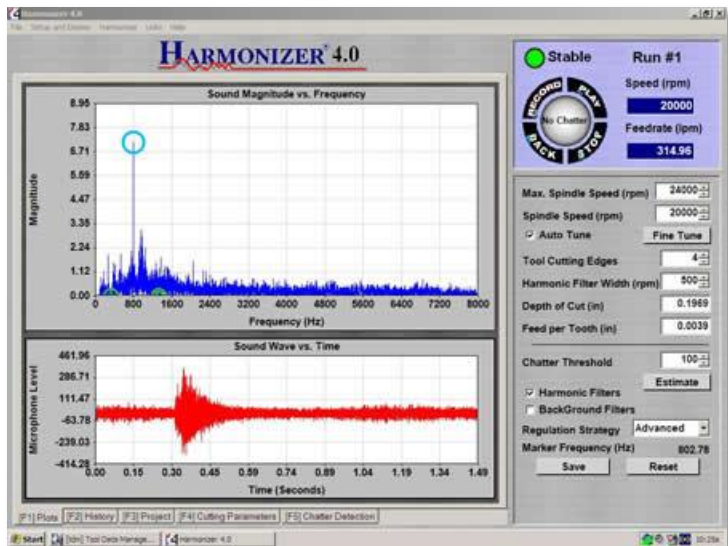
Harmonizer 4.0
File Setup and Display Harmonizer Units Help

HARMONIZER 4.0

Sound Magnitude vs. Frequency
Magnitude
8.95
7.83
6.71
5.59
4.47
3.35
2.24
1.12
0.00
0 800 1600 2400 3200 4000 4800 5600 6400 7200 8000
Frequency (Hz)

Sound Wave vs. Time
Microphone Level
461.96
286.71
111.47
-63.78
-239.03
-414.28
0.00 0.15 0.30 0.45 0.59 0.74 0.89 1.04 1.19 1.34 1.49
Time (Seconds)

Stable
Run #1
RECORD PLAY STOP BACK
No Chatter
Speed (rpm)
20000
Feedrate (ipm)
314.96

Max. Spindle Speed (rpm) 24000
Spindle Speed (rpm) 20000
Auto Tune
Fine Tune
Tool Cutting Edges 4
Harmonic Filter Width (rpm) 500
Depth of Cut (in) 0.1969
Feed per Tooth (in) 0.0039
Chatter Threshold 100
Estimate
Harmonic Filters
BackGround Filters
Regulation Strategy Advanced
Marker Frequency (Hz) 802.78
Save
Reset

[F1] Plots [F2] History [F3] Project [F4] Cutting Parameters [F5] Chatter Detection

Start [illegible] Tool Data Manage... Harmonizer 4.0 10:29